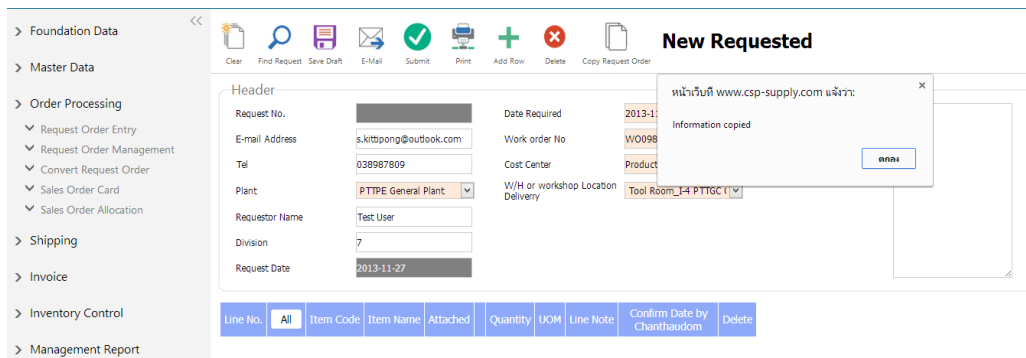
> Foundation Data
> Master Data
> Order Processing
Request Order Entry
Request Order Management
Convert Request Order
Sales Order Card
Sales Order Allocation
> Shipping
> Invoice
> Inventory Control
> Management Report

Clear Find Request Save Draft E-Mail Submit Print Add Row Delete Copy Request Order

New Requested

Header

Request No.
E-mail Address s.kittipong@outlook.com
Tel 038987809
Plant PTTPE General Plant
Requestor Name Test User
Division 7
Request Date 2013-11-27

Date Required 2013-1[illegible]
Work order No WO098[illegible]
Cost Center Product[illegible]
W/H or workshop Location Deliverry Tool Room_I-4 PTTGC ([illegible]

หน้าเว็บที่ www.csp-supply.com แจ้งว่า:
Information copied
ตกลง

| Line No. | All | Item Code | Item Name | Attached | | Quantity | UOM | Line Note | Confirm Date by Chanthaudom | Delete |
|---|---|---|---|---|---|---|---|---|---|---|